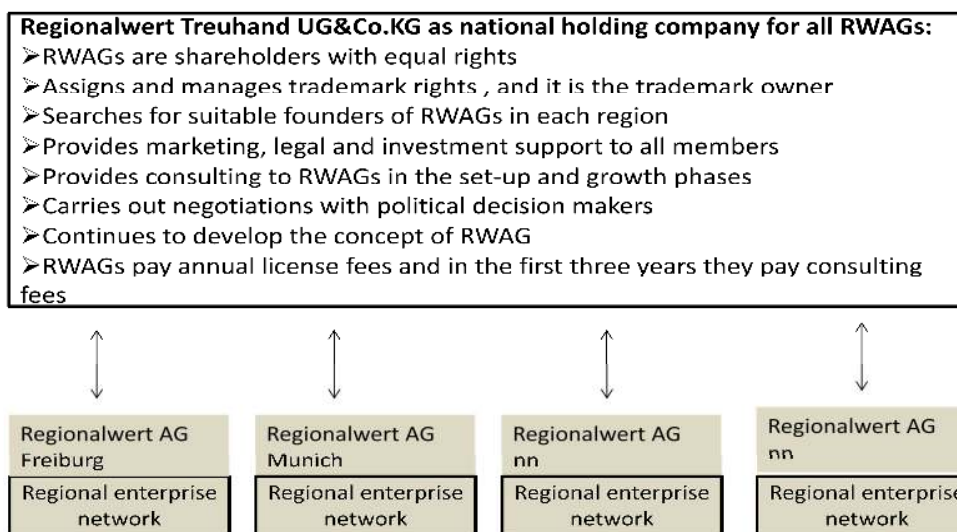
Regionalwert Treuhand UG&Co.KG as national holding company for all RWAGs:
➢RWAGs are shareholders with equal rights
➢Assigns and manages trademark rights , and it is the trademark owner
➢Searches for suitable founders of RWAGs in each region
➢Provides marketing, legal and investment support to all members
➢Provides consulting to RWAGs in the set-up and growth phases
➢Carries out negotiations with political decision makers
➢Continues to develop the concept of RWAG
➢RWAGs pay annual license fees and in the first three years they pay consulting fees

Regionalwert AG Freiburg

Regional enterprise network

Regionalwert AG Munich

Regional enterprise network

Regionalwert AG nn

Regional enterprise network

Regionalwert AG nn

Regional enterprise network